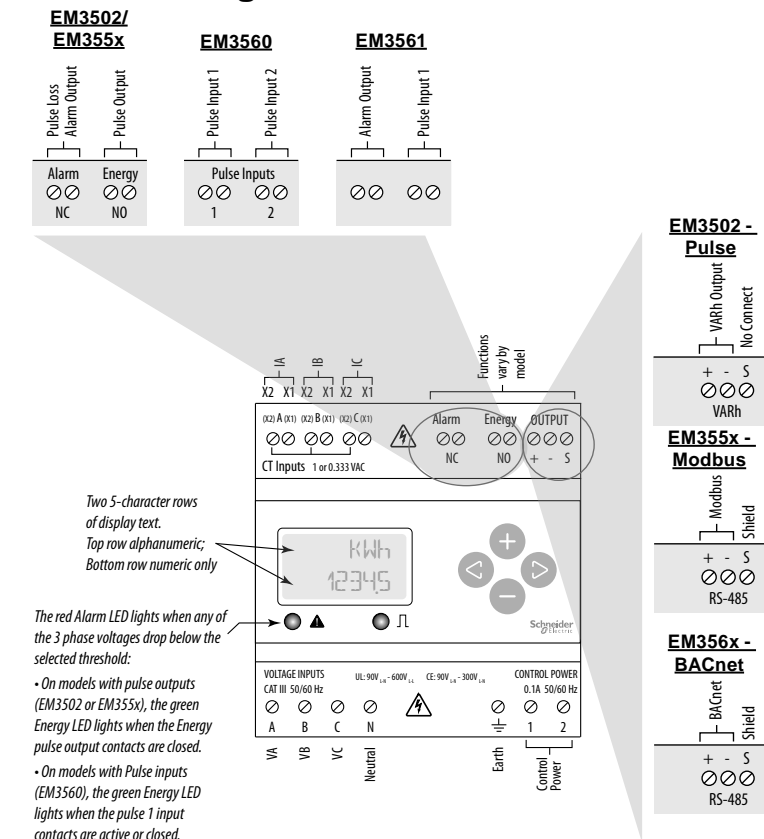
EM3502/
EM355x

Pulse Loss Alarm Output
Pulse Output

Alarm NC
Energy NO

EM3560

Pulse Input 1
Pulse Input 2

Pulse Inputs
1 2

EM3561

Alarm Output
Pulse Input 1

EM3502 - Pulse

VARh Output
No Connect

+ - S
VARh

EM355x - Modbus

Modbus
Shield

+ - S
RS-485

EM356x - BACnet

BACnet
Shield

+ - S
RS-485

IA IB IC
X2 X1 X2 X1 X2 X1

Functions vary by model

(X2) A (X1) (X2) B (X1) (X2) C (X1)
CT Inputs 1 or 0.333 VAC

Alarm Energy OUTPUT
NC NO + - S

Two 5-character rows of display text. Top row alphanumeric; Bottom row numeric only

KWh
12345

The red Alarm LED lights when any of the 3 phase voltages drop below the selected threshold:

• On models with pulse outputs (EM3502 or EM355x), the green Energy LED lights when the Energy pulse output contacts are closed.

• On models with Pulse inputs (EM3560), the green Energy LED lights when the pulse 1 input contacts are active or closed.

Schneider Electric

VOLTAGE INPUTS
CAT III 50/60 Hz
UL: 90V$_{L-N}$ - 600V$_{L-L}$ CE: 90V$_{L-N}$ - 300V$_{L-N}$
CONTROL POWER
0.1A 50/60 Hz

A B C N 1 2

VA VB VC Neutral Earth Control Power